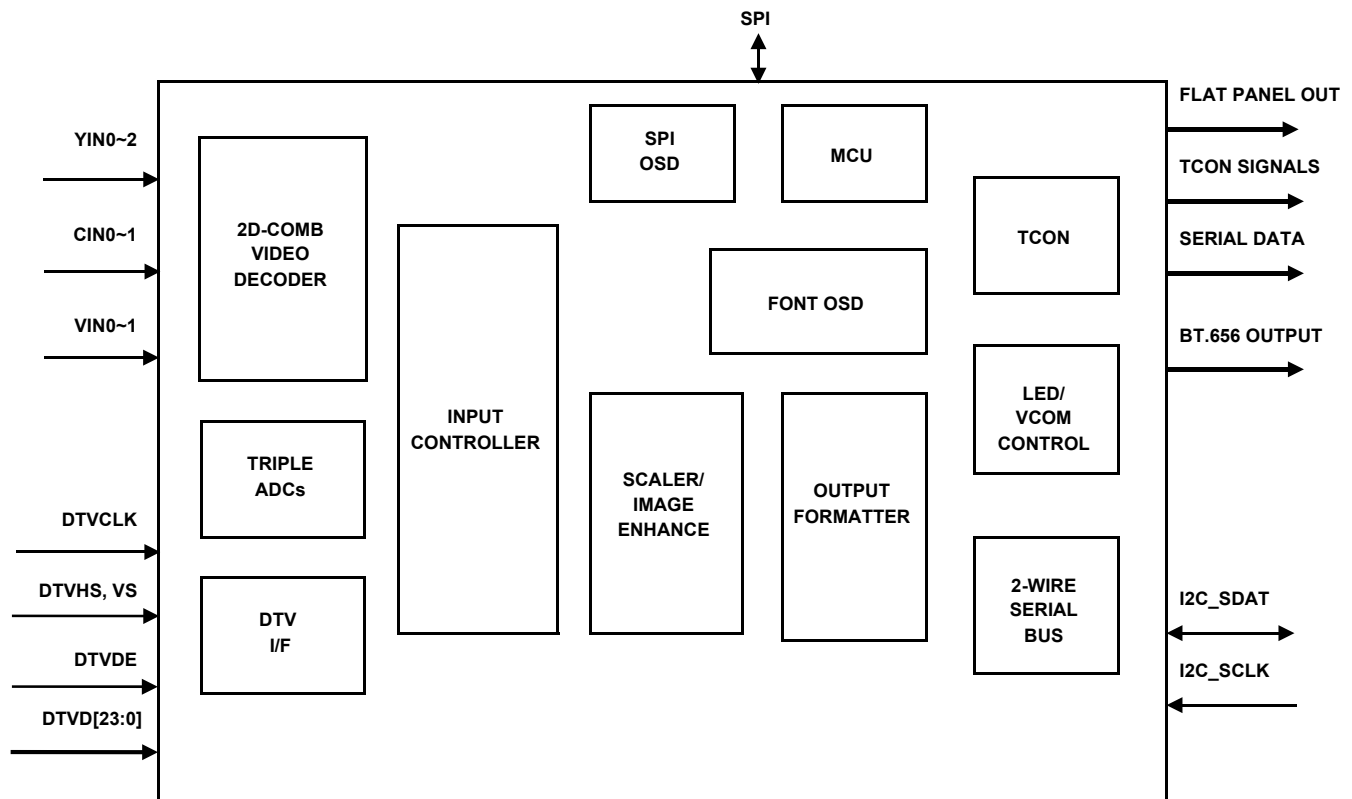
SPI

YIN0~2

CIN0~1

VIN0~1

DTVCLK

DTVHS, VS

DTVDE

DTVD[23:0]

2D-COMB VIDEO DECODER

TRIPLE ADCs

DTV I/F

INPUT CONTROLLER

SPI OSD

MCU

FONT OSD

SCALER/ IMAGE ENHANCE

OUTPUT FORMATTER

TCON

LED/ VCOM CONTROL

2-WIRE SERIAL BUS

FLAT PANEL OUT

TCON SIGNALS

SERIAL DATA

BT.656 OUTPUT

I2C_SDAT

I2C_SCLK